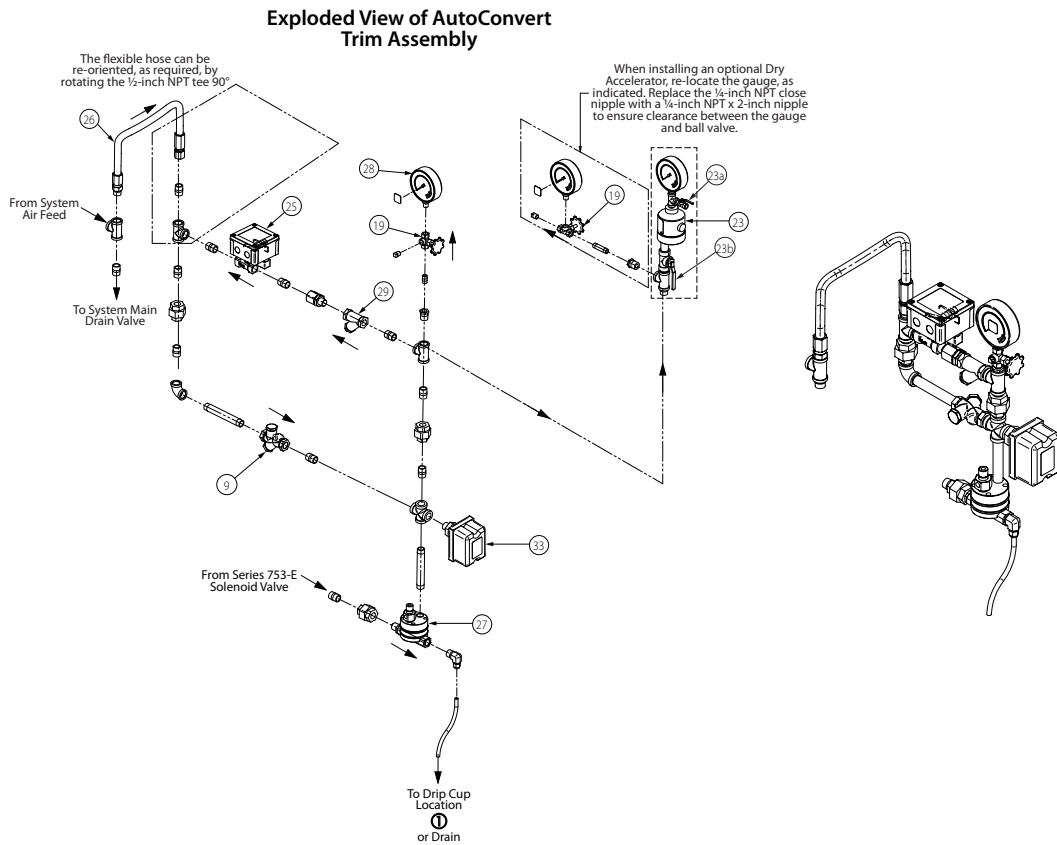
Exploded View of AutoConvert Trim Assembly

The flexible hose can be re-oriented, as required, by rotating the ½-inch NPT tee 90°

When installing an optional Dry Accelerator, re-locate the gauge, as indicated. Replace the ¼-inch NPT close nipple with a ¼-inch NPT x 2-inch nipple to ensure clearance between the gauge and ball valve.

26

From System Air Feed

To System Main Drain Valve

25

28

19

29

19

23a

23

23b

9

33

From Series 753-E Solenoid Valve

27

To Drip Cup Location
①
or Drain